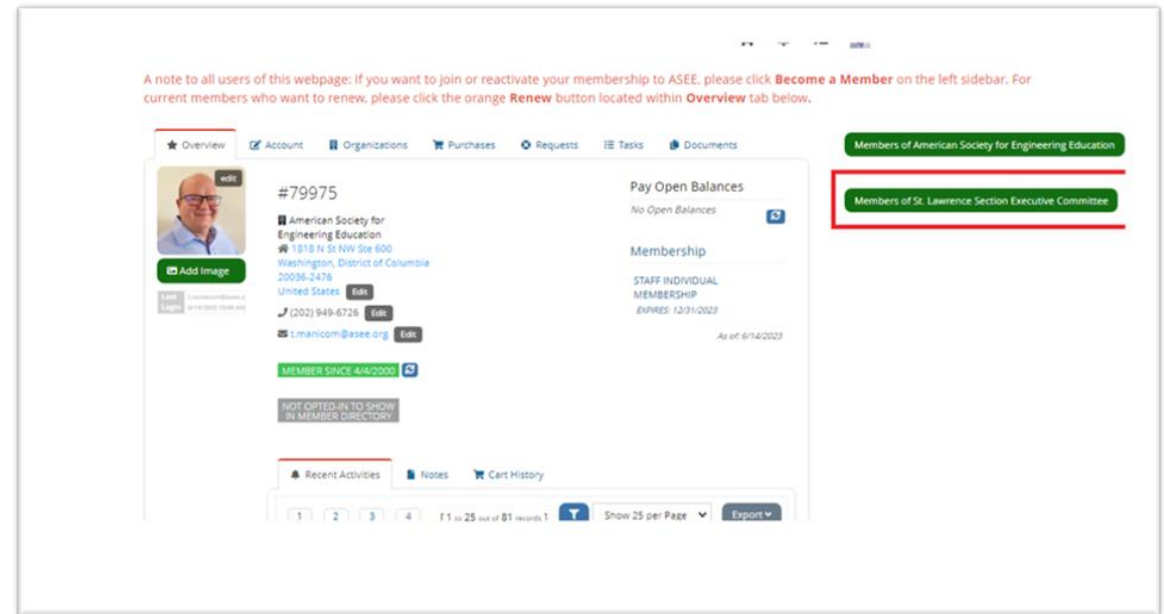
A note to all users of this webpage: If you want to join or reactivate your membership to ASEE, please click **Become a Member** on the left sidebar. For current members who want to renew, please click the orange **Renew** button located within **Overview** tab below.

Overview | Account | Organizations | Purchases | Requests | Tasks | Documents

edit

Add Image

Last Login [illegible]

#79975

American Society for Engineering Education
1818 N St NW Ste 600
Washington, District of Columbia
20036-2476
United States Edit

(202) 949-6726 Edit

t.manicom@asee.org Edit

MEMBER SINCE 4/4/2000

NOT OPTED-IN TO SHOW IN MEMBER DIRECTORY

Pay Open Balances

No Open Balances

Membership

STAFF INDIVIDUAL MEMBERSHIP
EXPIRES: 12/31/2023

As of: 6/14/2023

Members of American Society for Engineering Education

Members of St. Lawrence Section Executive Committee

Recent Activities | Notes | Cart History

1 2 3 4 [ 1 to 25 out of 81 records ]

Show 25 per Page

Export